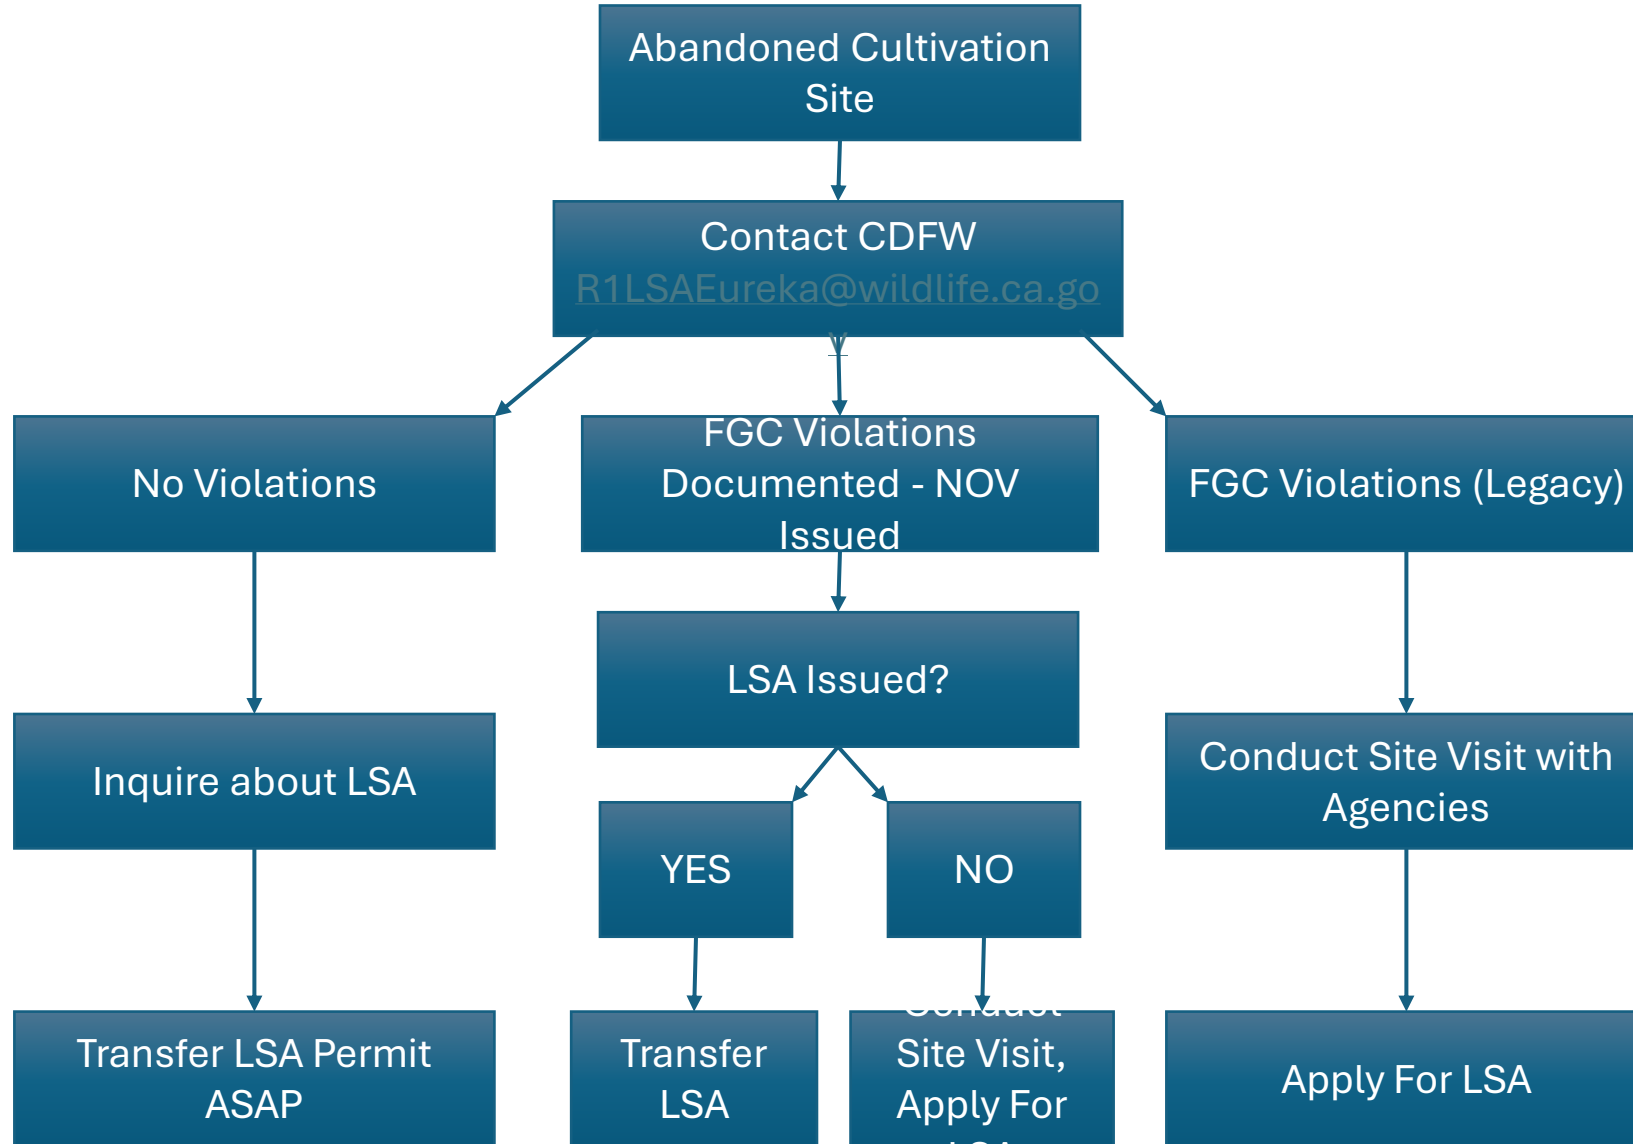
Abandoned Cultivation Site

Contact CDFW
R1LSAEureka@wildlife.ca.gov

No Violations

FGC Violations Documented - NOV Issued

FGC Violations (Legacy)

LSA Issued?

Inquire about LSA

YES

NO

Conduct Site Visit with Agencies

Transfer LSA Permit ASAP

Transfer LSA

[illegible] Site Visit, Apply For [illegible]

Apply For LSA